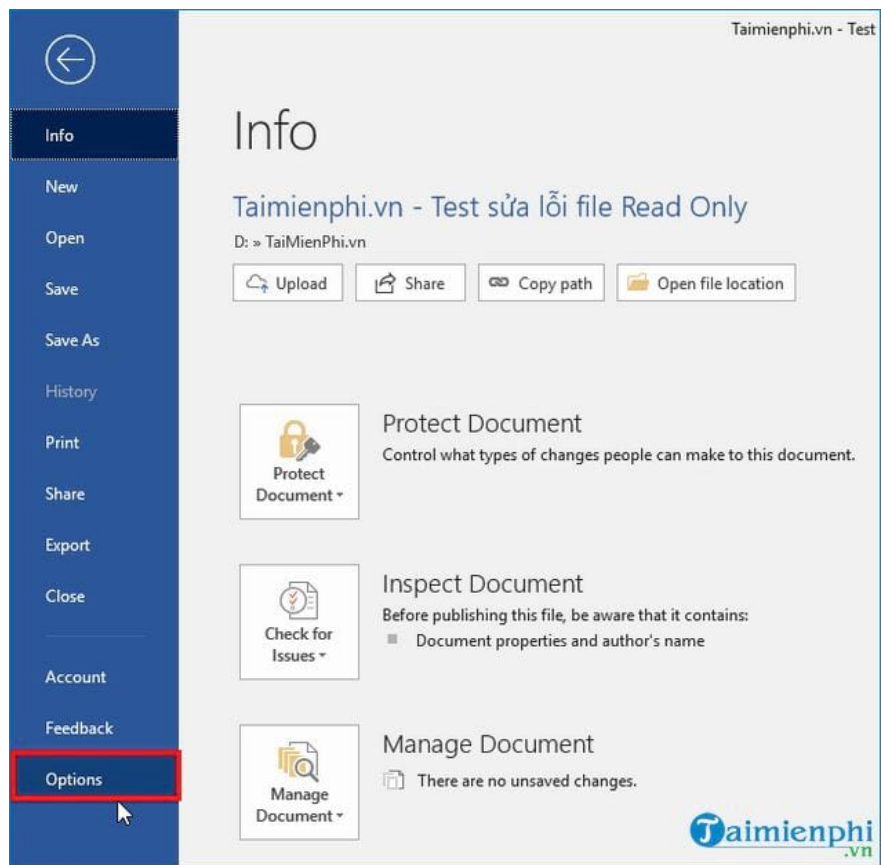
Taimienphi.vn - Test

Info

New

Open

Save

Save As

History

Print

Share

Export

Close

Account

Feedback

Options

Info

Taimienphi.vn - Test sửa lỗi file Read Only

D: » TaiMienPhi.vn

Upload

Share

Copy path

Open file location

Protect Document

Protect Document

Control what types of changes people can make to this document.

Check for Issues

Inspect Document

Before publishing this file, be aware that it contains:

Document properties and author's name

Manage Document

Manage Document

There are no unsaved changes.

Taimienphi.vn